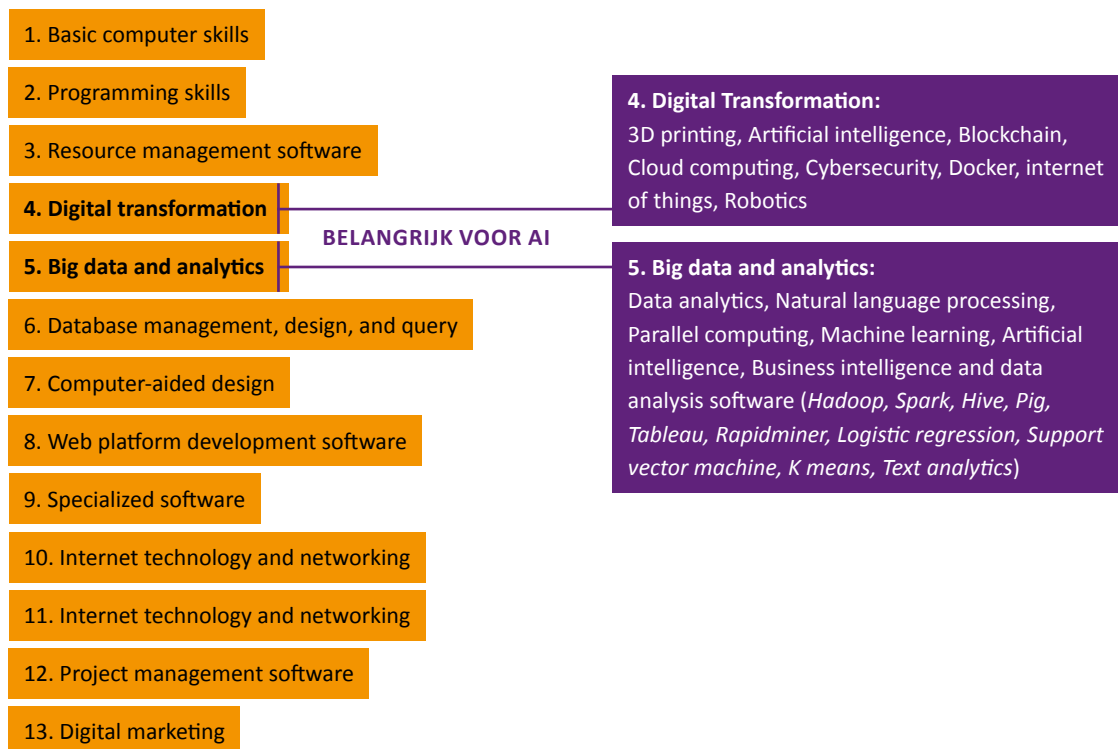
1. Basic computer skills

2. Programming skills

3. Resource management software

4. Digital transformation

5. Big data and analytics

6. Database management, design, and query

7. Computer-aided design

8. Web platform development software

9. Specialized software

10. Internet technology and networking

11. Internet technology and networking

12. Project management software

13. Digital marketing

BELANGRIJK VOOR AI

**4. Digital Transformation:**
3D printing, Artificial intelligence, Blockchain, Cloud computing, Cybersecurity, Docker, internet of things, Robotics

**5. Big data and analytics:**
Data analytics, Natural language processing, Parallel computing, Machine learning, Artificial intelligence, Business intelligence and data analysis software (*Hadoop, Spark, Hive, Pig, Tableau, Rapidminer, Logistic regression, Support vector machine, K means, Text analytics*)